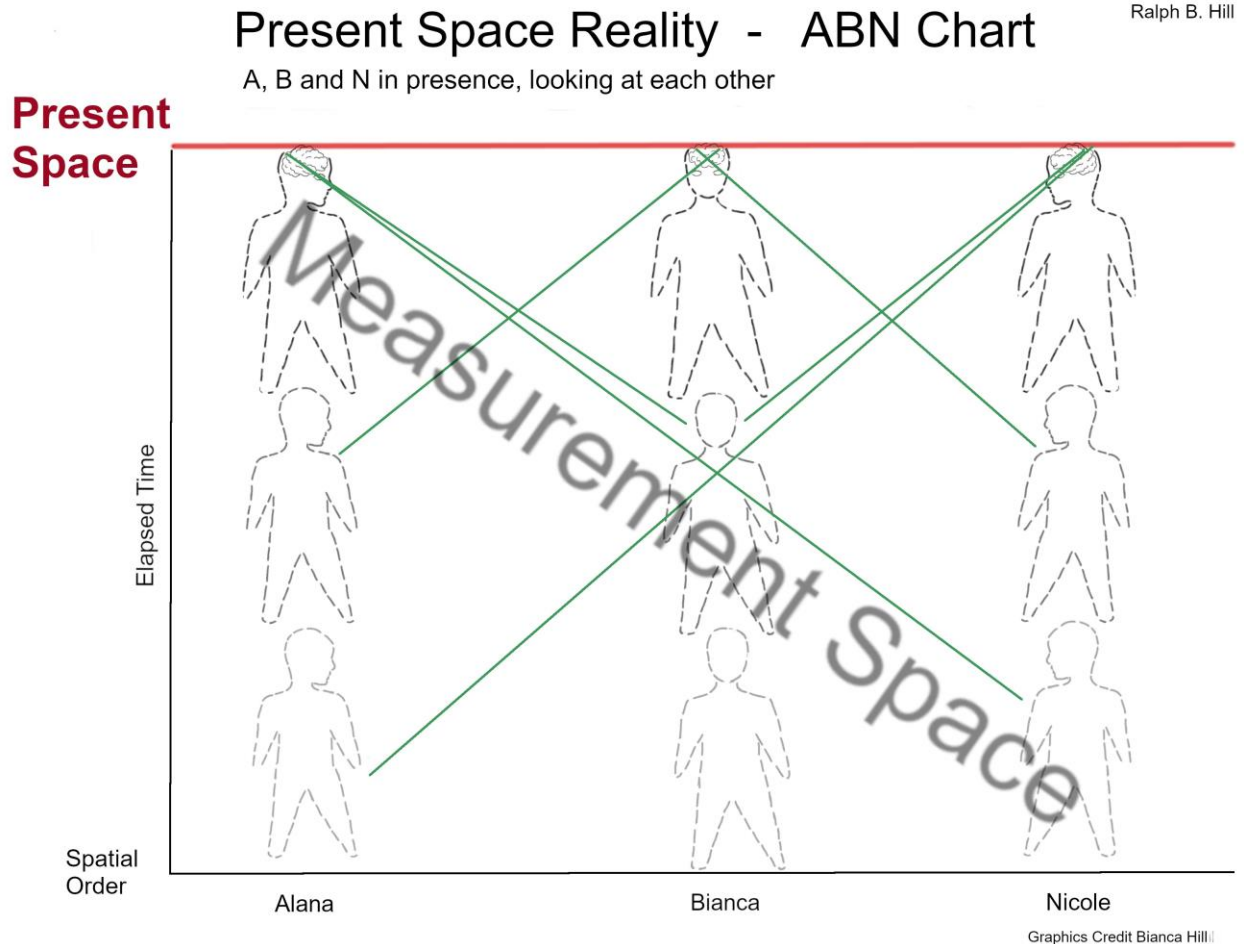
Present Space Reality - ABN Chart

Ralph B. Hill

A, B and N in presence, looking at each other

Present Space

Measurement Space

Elapsed Time

Spatial Order

Alana

Bianca

Nicole

Graphics Credit Bianca Hill